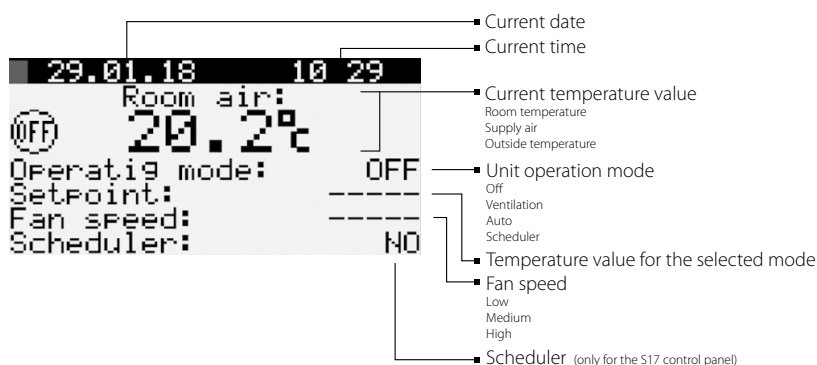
29.01.18 10 29
Room air:
OFF 20.2°C
Operatig mode: OFF
Setpoint: -----
Fan speed: -----
Scheduler: NO

Current date
Current time
Current temperature value
Room temperature
Supply air
Outside temperature
Unit operation mode
Off
Ventilation
Auto
Scheduler
Temperature value for the selected mode
Fan speed
Low
Medium
High
Scheduler (only for the S17 control panel)